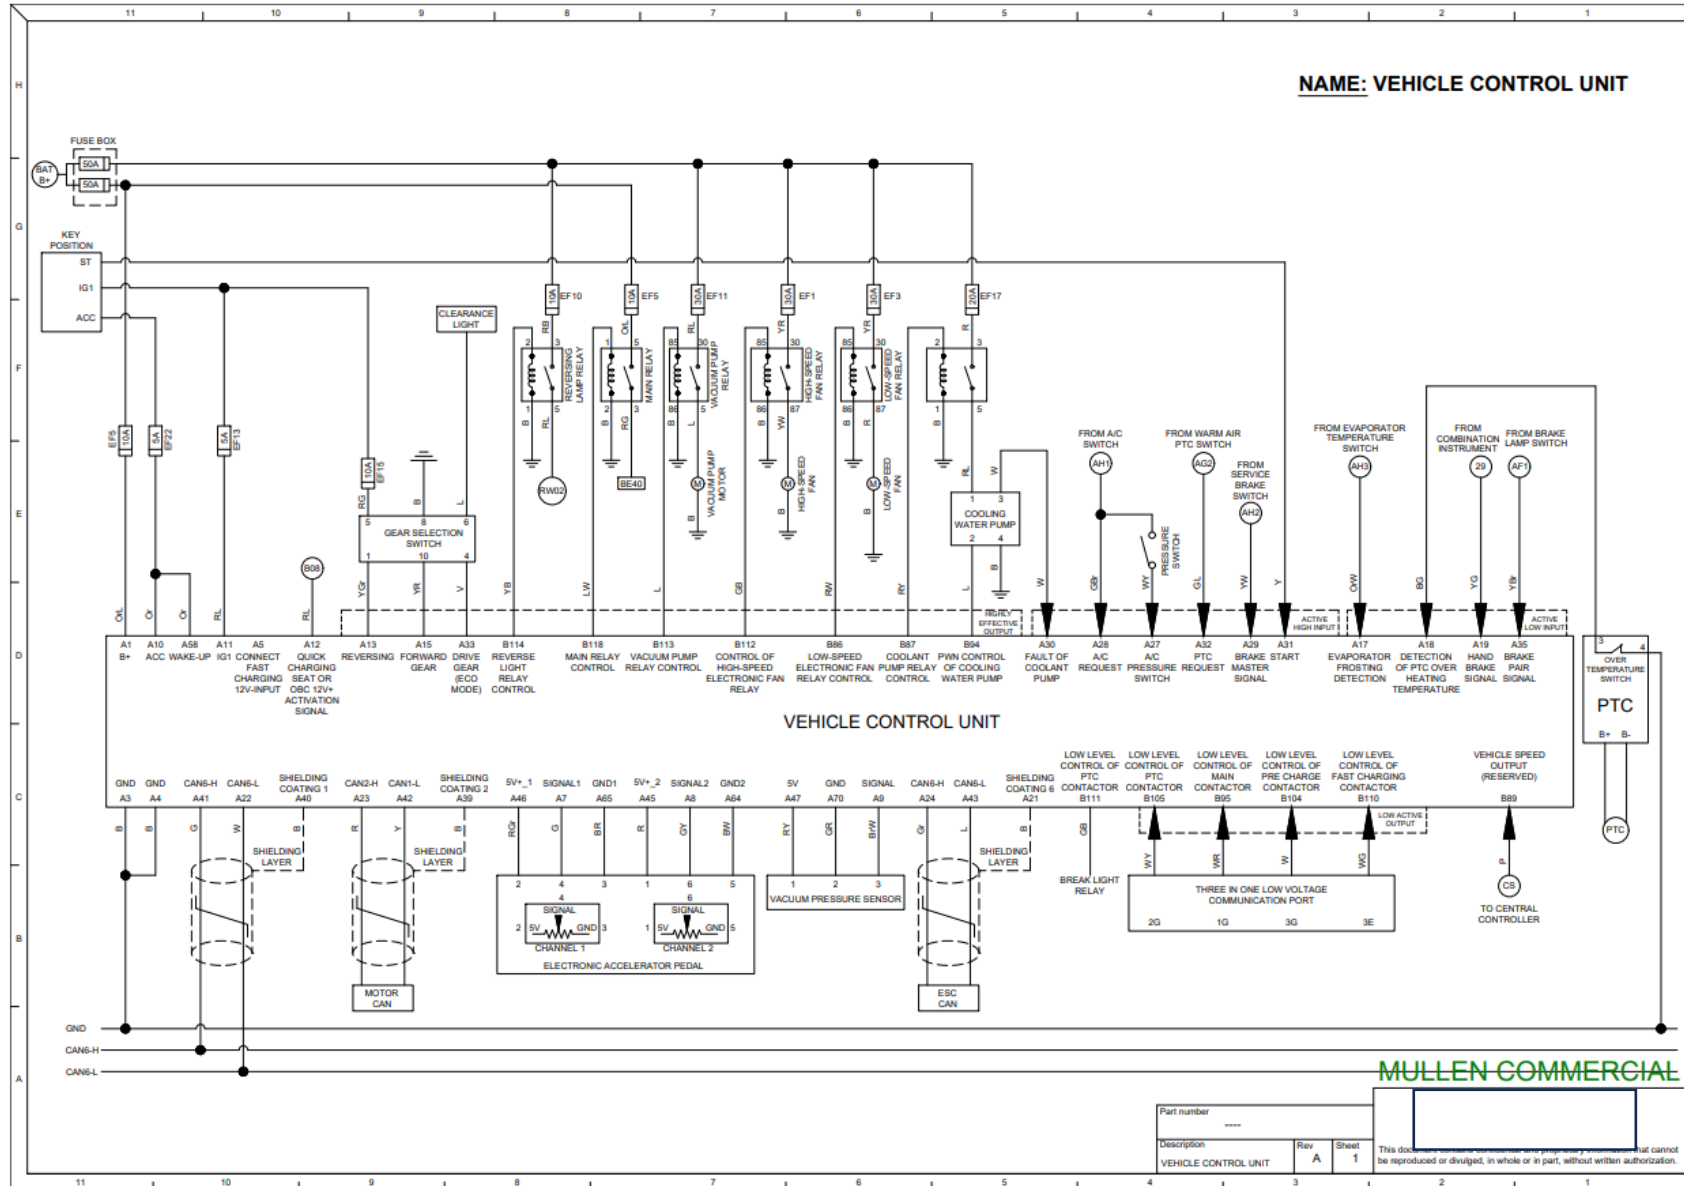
11 10 9 8 7 6 5 4 3 2 1

H G F E D C B A

NAME: VEHICLE CONTROL UNIT

FUSE BOX
BAT B+
50A
50A

KEY POSITION
ST
IG1
ACC

EF5 10A
5A EF22
5A EF13
10A EF15

CLEARANCE LIGHT

10A EF10
10A EF5
30A EF11
30A EF1
30A EF3
20A EF17

RB OrL RL YR YR R

REVERSING LAMP RELAY
MAIN RELAY
VACUUM PUMP RELAY
HIGH-SPEED FAN RELAY
LOW-SPEED FAN RELAY

RW02
BE40
VACUUM PUMP MOTOR
HIGH-SPEED FAN
LOW-SPEED FAN

COOLING WATER PUMP

FROM A/C SWITCH
AH1
PRESSURE SWITCH
FROM WARM AIR PTC SWITCH
AG2
FROM SERVICE BRAKE SWITCH
AH2
FROM EVAPORATOR TEMPERATURE SWITCH
AH3
FROM COMBINATION INSTRUMENT
29
FROM BRAKE LAMP SWITCH
AF1

GEAR SELECTION SWITCH
B08

HIGHLY EFFECTIVE OUTPUT
ACTIVE HIGH INPUT
ACTIVE LOW INPUT

A1 B+
A10 ACC
A58 WAKE-UP
A11 IG1
A5 CONNECT FAST CHARGING 12V-INPUT
A12 QUICK CHARGING SEAT OR OBC 12V+ ACTIVATION SIGNAL
A13 REVERSING
A15 FORWARD GEAR
A33 DRIVE GEAR (ECO MODE)
B114 REVERSE LIGHT RELAY CONTROL
B118 MAIN RELAY CONTROL
B113 VACUUM PUMP RELAY CONTROL
B112 CONTROL OF HIGH-SPEED ELECTRONIC FAN RELAY
B86 LOW-SPEED ELECTRONIC FAN RELAY CONTROL
B87 COOLANT PUMP RELAY CONTROL
B94 PWN CONTROL OF COOLING WATER PUMP
A30 FAULT OF COOLANT PUMP
A28 A/C REQUEST
A27 A/C PRESSURE SWITCH
A32 PTC REQUEST
A29 BRAKE MASTER SIGNAL
A31 START
A17 EVAPORATOR FROSTING DETECTION
A18 DETECTION OF PTC OVER HEATING TEMPERATURE
A19 HAND BRAKE SIGNAL
A35 BRAKE PAIR SIGNAL

OVER TEMPERATURE SWITCH
PTC
B+ B-

VEHICLE CONTROL UNIT

GND A3
GND A4
CAN6-H A41
CAN6-L A22
SHIELDING COATING 1 A40
CAN2-H A23
CAN1-L A42
SHIELDING COATING 2 A39
5V+_1 A46
SIGNAL1 A7
GND1 A65
5V+_2 A45
SIGNAL2 A8
GND2 A64
5V A47
GND A70
SIGNAL A9
CAN6-H A24
CAN6-L A43
SHIELDING COATING 6 A21
LOW LEVEL CONTROL OF PTC CONTACTOR B111
LOW LEVEL CONTROL OF PTC CONTACTOR B105
LOW LEVEL CONTROL OF MAIN CONTACTOR B95
LOW LEVEL CONTROL OF PRE CHARGE CONTACTOR B104
LOW LEVEL CONTROL OF FAST CHARGING CONTACTOR B110
VEHICLE SPEED OUTPUT (RESERVED) B89

LOW ACTIVE OUTPUT

SHIELDING LAYER
SHIELDING LAYER
SHIELDING LAYER

SIGNAL 5V GND CHANNEL 1
SIGNAL 5V GND CHANNEL 2
ELECTRONIC ACCELERATOR PEDAL
VACUUM PRESSURE SENSOR
BREAK LIGHT RELAY
THREE IN ONE LOW VOLTAGE COMMUNICATION PORT
2G 1G 3G 3E
CS
TO CENTRAL CONTROLLER
PTC

MOTOR CAN
ESC CAN

GND
CAN6-H
CAN6-L

MULLEN COMMERCIAL

Part number
----
Description
VEHICLE CONTROL UNIT
Rev A
Sheet 1
This doc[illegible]hat cannot be reproduced or divulged, in whole or in part, without written authorization.